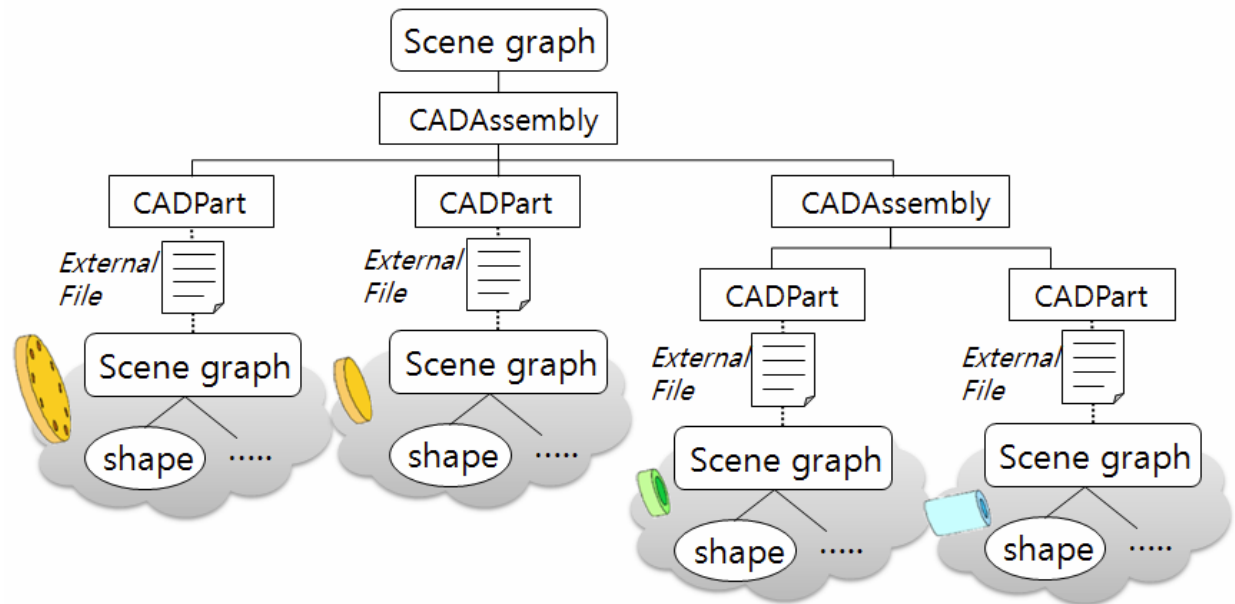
Scene graph

CADAssembly

CADPart

External File

Scene graph

shape .....

CADPart

External File

Scene graph

shape .....

CADAssembly

CADPart

External File

Scene graph

shape .....

CADPart

External File

Scene graph

shape .....